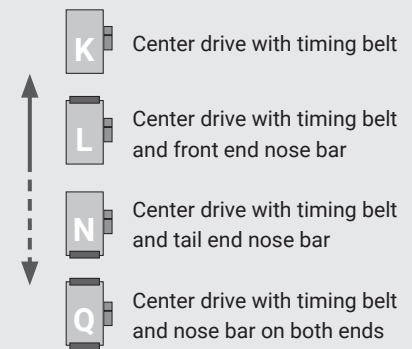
K Center drive with timing belt

L Center drive with timing belt and front end nose bar

N Center drive with timing belt and tail end nose bar

Q Center drive with timing belt and nose bar on both ends